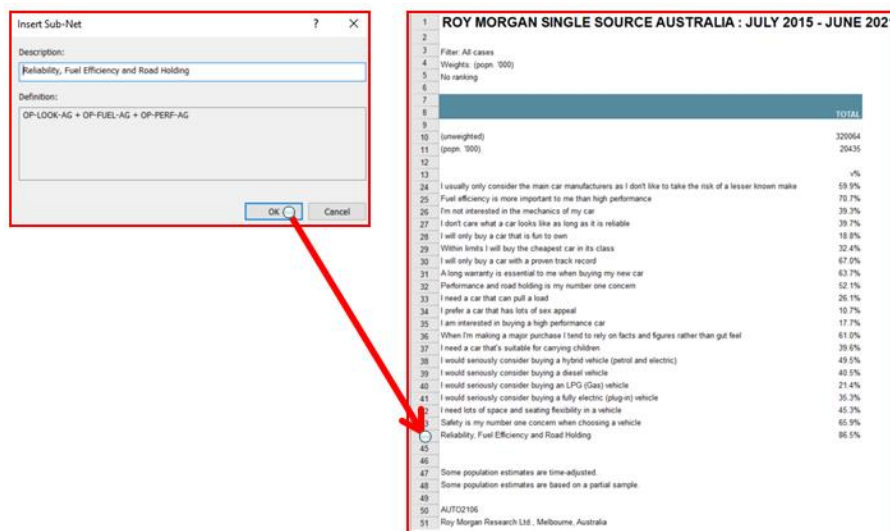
Insert Sub-Net ? ✕

Description:
Reliability, Fuel Efficiency and Road Holding

Definition:
OP-LOOK-AG + OP-FUEL-AG + OP-PERF-AG

OK Cancel

| | | |
|---|---|---|
| 1 | ROY MORGAN SINGLE SOURCE AUSTRALIA : JULY 2015 - JUNE 202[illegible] | |
| 2 | | |
| 3 | Filter: All cases | |
| 4 | Weights: (popn. '000) | |
| 5 | No ranking | |
| 6 | | |
| 7 | | |
| 8 | | TOTAL |
| 9 | | |
| 10 | (unweighted) | 320064 |
| 11 | (popn. '000) | 20435 |
| 12 | | |
| 13 | | v% |
| 24 | I usually only consider the main car manufacturers as I don't like to take the risk of a lesser known make | 59.9% |
| 25 | Fuel efficiency is more important to me than high performance | 70.7% |
| 26 | I'm not interested in the mechanics of my car | 39.3% |
| 27 | I don't care what a car looks like as long as it is reliable | 39.7% |
| 28 | I will only buy a car that is fun to own | 18.8% |
| 29 | Within limits I will buy the cheapest car in its class | 32.4% |
| 30 | I will only buy a car with a proven track record | 67.0% |
| 31 | A long warranty is essential to me when buying my new car | 63.7% |
| 32 | Performance and road holding is my number one concern | 52.1% |
| 33 | I need a car that can pull a load | 26.1% |
| 34 | I prefer a car that has lots of sex appeal | 10.7% |
| 35 | I am interested in buying a high performance car | 17.7% |
| 36 | When I'm making a major purchase I tend to rely on facts and figures rather than gut feel | 61.0% |
| 37 | I need a car that's suitable for carrying children | 39.6% |
| 38 | I would seriously consider buying a hybrid vehicle (petrol and electric) | 49.5% |
| 39 | I would seriously consider buying a diesel vehicle | 40.5% |
| 40 | I would seriously consider buying an LPG (Gas) vehicle | 21.4% |
| 41 | I would seriously consider buying a fully electric (plug-in) vehicle | 35.3% |
| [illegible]2 | I need lots of space and seating flexibility in a vehicle | 45.3% |
| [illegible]3 | Safety is my number one concern when choosing a vehicle | 65.9% |
| | Reliability, Fuel Efficiency and Road Holding | 86.5% |
| 45 | | |
| 46 | | |
| 47 | Some population estimates are time-adjusted. | |
| 48 | Some population estimates are based on a partial sample. | |
| 49 | | |
| 50 | AUTO2106 | |
| 51 | Roy Morgan Research Ltd., Melbourne, Australia | |